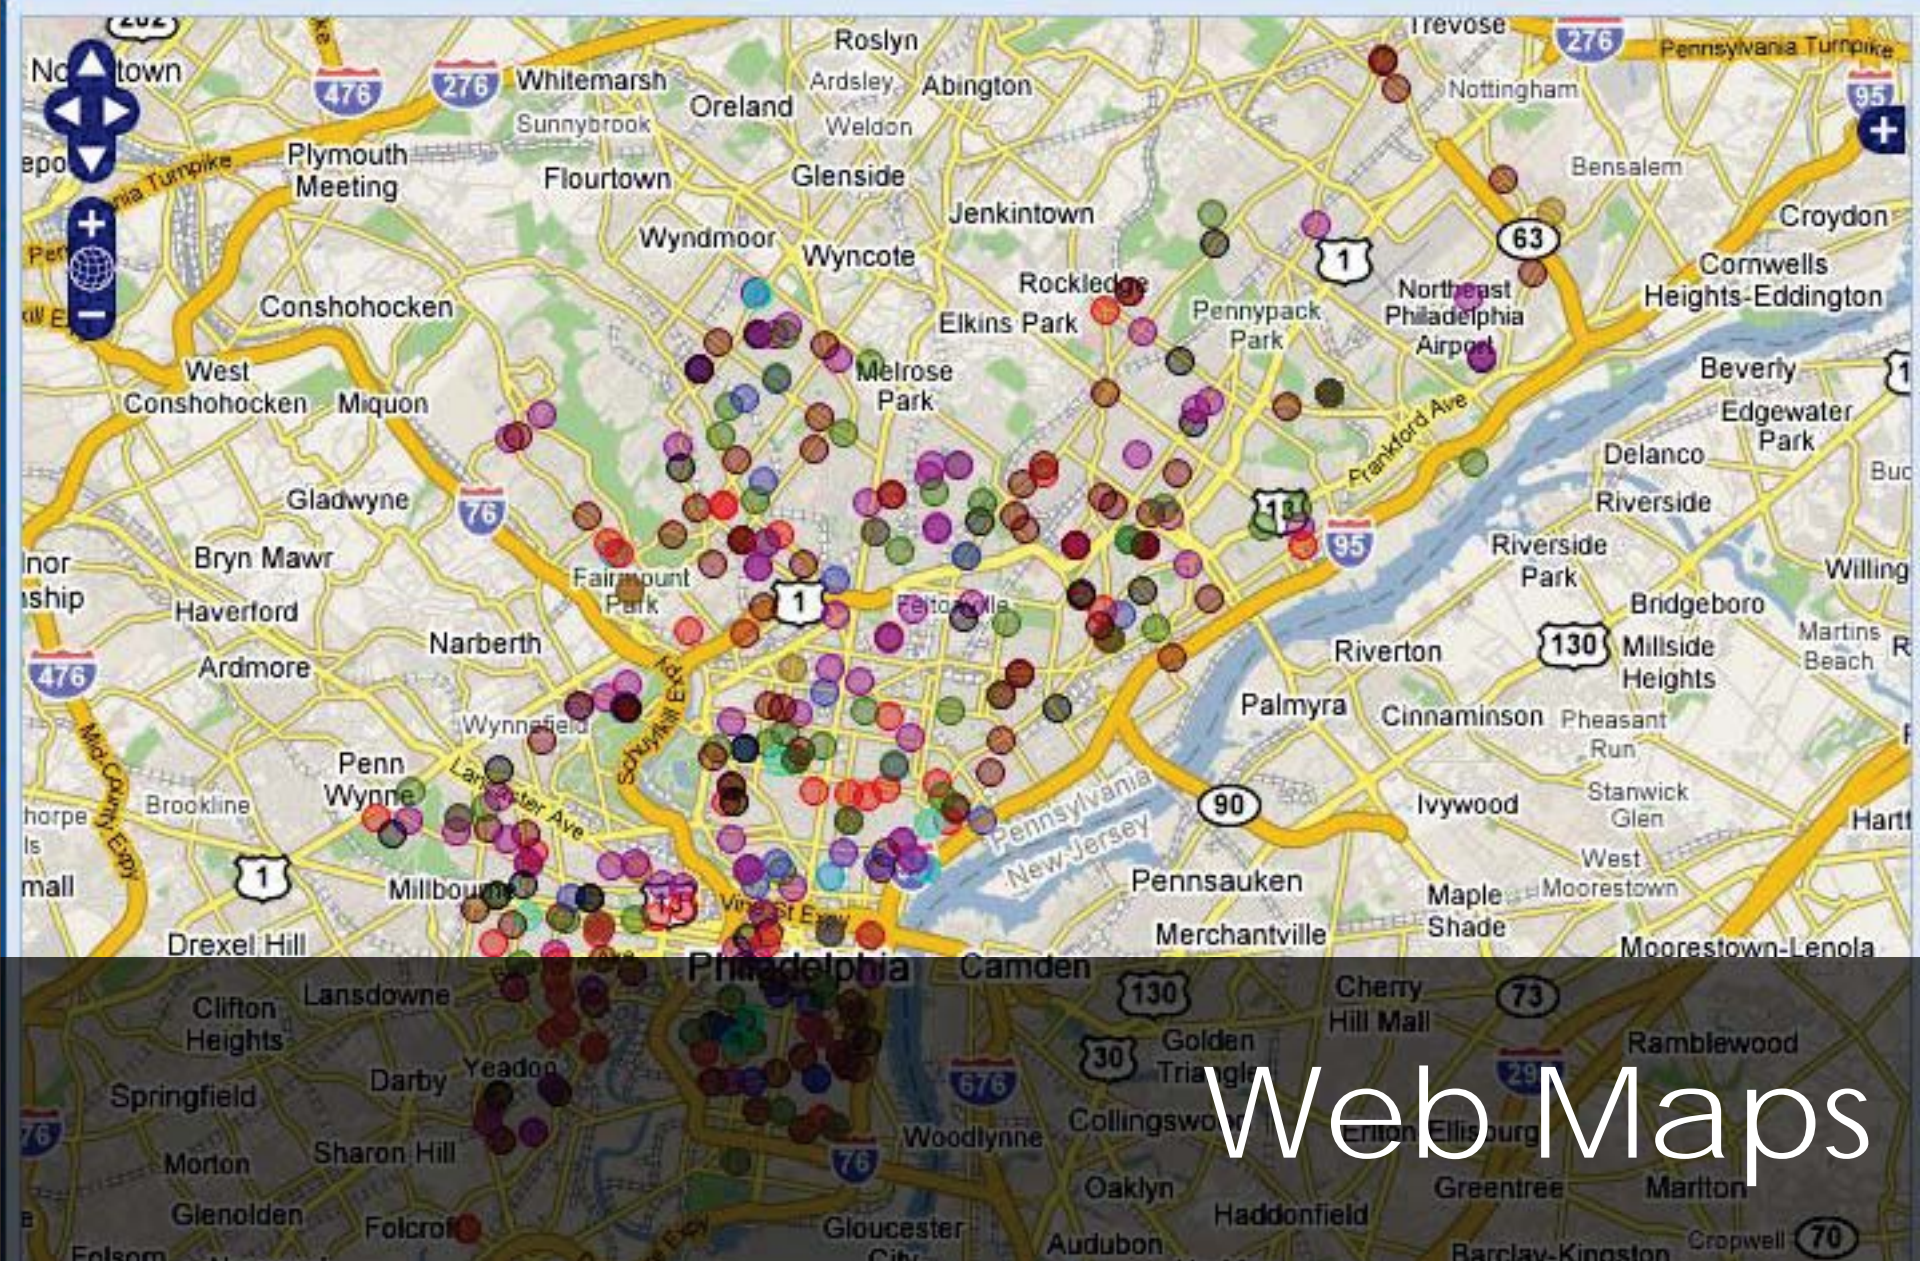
Web Maps

Roslyn
Trevose
276
Pennsylvania Turnpike
476
276
Whitemarsh
Ardsley
Abington
Nottingham
95
Oreland
Sunnybrook
Weldon
Plymouth Meeting
Flourtown
Glenside
Bensalem
Jenkintown
Croydon
Wyndmoor
Wyncote
63
1
Cornwells Heights-Eddington
Rockledge
Pennypack Park
Northeast Philadelphia Airport
Conshohocken
Elkins Park
Melrose Park
Beverly
West Conshohocken
Miquon
Edgewater Park
Frankford Ave
Delanco
Gladwyne
76
Riverside
13
95
Riverside Park
Bryn Mawr
Fairmount Park
1
Feltonville
Willing
Haverford
Bridgeboro
Narberth
Martins Beach
Riverton
130
Millside Heights
476
Ardmore
Palmyra
Cinnaminson
Pleasant Run
Wynnefield
Schuylkill Expy
Penn Wynne
Lancaster Ave
Brookline
90
Ivywood
Stanwick Glen
Pennsylvania
New Jersey
1
West Moorestown
Millbourne
13
Pennsauken
Maple Shade
Drexel Hill
Vine St Expy
Merchantville
Moorestown-Lenola
Philadelphia
Camden
Clifton Heights
Lansdowne
130
Cherry Hill Mall
73
Golden Triangle
30
Ramblewood
Springfield
Darby
Yeadon
676
295
Collingswood
Ellisburg
Morton
Sharon Hill
Woodlynne
76
Oaklyn
Greentree
Marlton
Glenolden
Folcroft
Gloucester City
Haddonfield
Audubon
Barclay-Kingston
Cropwell
70
Folsom